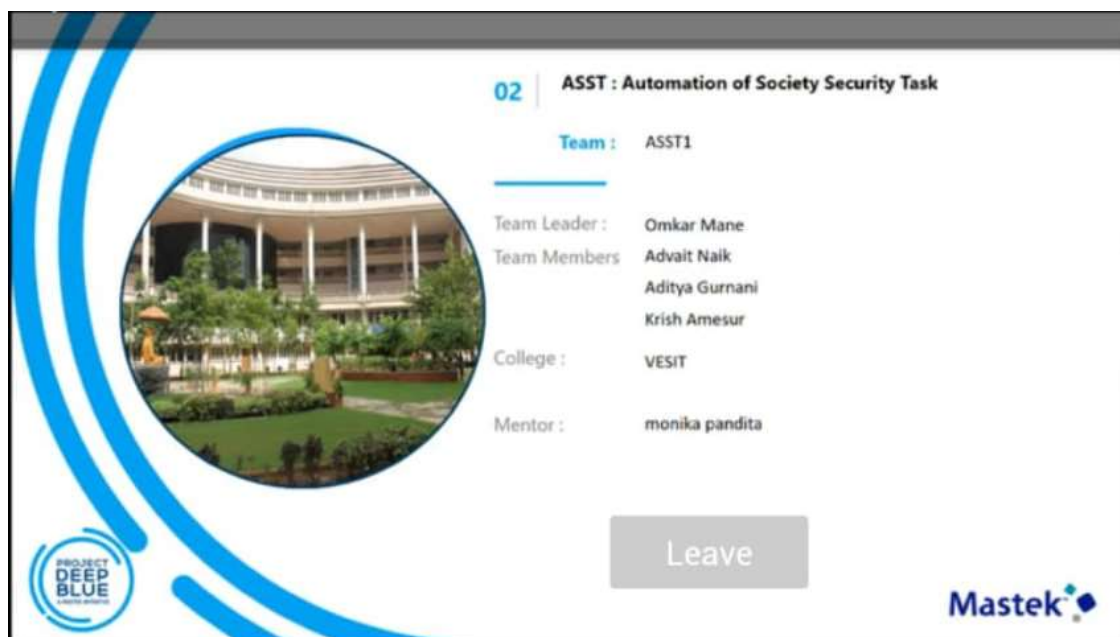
02 ASST : Automation of Society Security Task

Team : ASST1

Team Leader : Omkar Mane

Team Members Advait Naik

Aditya Gurnani

Krish Amesur

College : VESIT

Mentor : monika pandita

Leave

PROJECT DEEP BLUE

Mastek